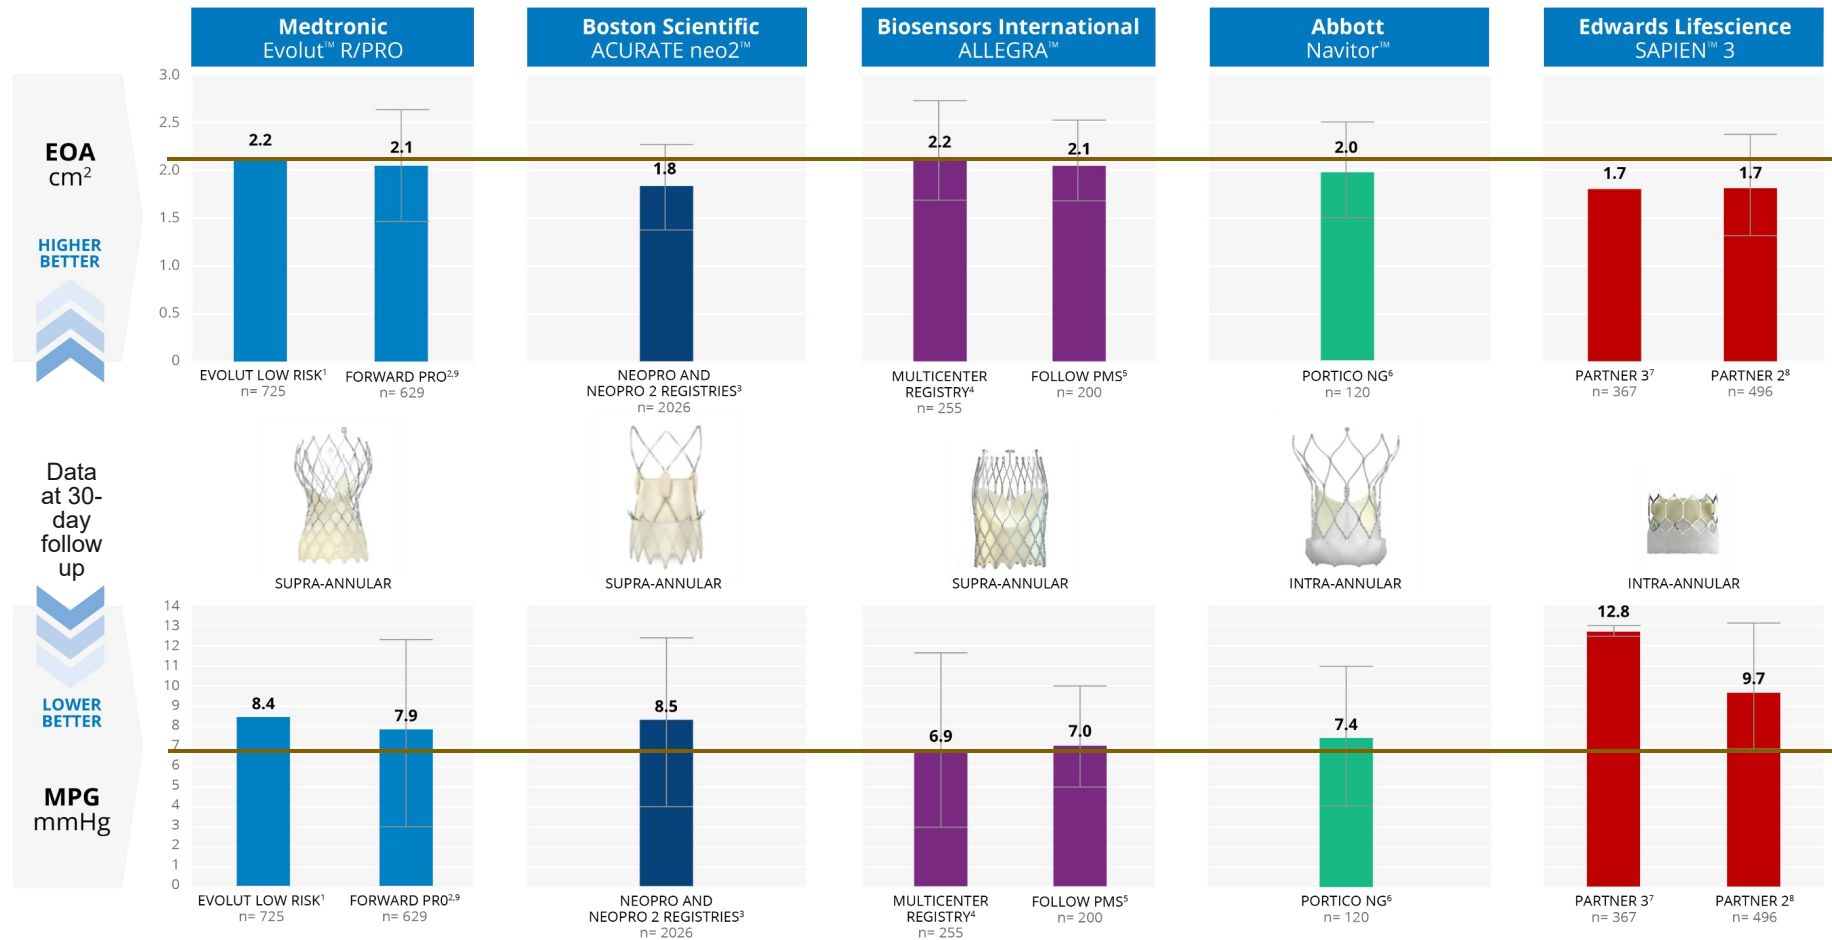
Medtronic
Evolut™ R/PRO

Boston Scientific
ACURATE neo2™

Biosensors International
ALLEGRA™

Abbott
Navitor™

Edwards Lifescience
SAPIEN™ 3

EOA
cm$^2$

HIGHER
BETTER

3.0
2.5
2.0
1.5
1.0
0.5
0

2.2
2.1
1.8
2.2
2.1
2.0
1.7
1.7

EVOLUT LOW RISK$^1$
n= 725

FORWARD PRO$^{2,9}$
n= 629

NEOPRO AND
NEOPRO 2 REGISTRIES$^3$
n= 2026

MULTICENTER
REGISTRY$^4$
n= 255

FOLLOW PMS$^5$
n= 200

PORTICO NG$^6$
n= 120

PARTNER 3$^7$
n= 367

PARTNER 2$^8$
n= 496

Data at 30-day follow up

SUPRA-ANNULAR
SUPRA-ANNULAR
SUPRA-ANNULAR
INTRA-ANNULAR
INTRA-ANNULAR

LOWER
BETTER

MPG
mmHg

14
13
12
11
10
9
8
7
6
5
4
3
2
1
0

8.4
7.9
8.5
6.9
7.0
7.4
12.8
9.7

EVOLUT LOW RISK$^1$
n= 725

FORWARD PRO$^{2,9}$
n= 629

NEOPRO AND
NEOPRO 2 REGISTRIES$^3$
n= 2026

MULTICENTER
REGISTRY$^4$
n= 255

FOLLOW PMS$^5$
n= 200

PORTICO NG$^6$
n= 120

PARTNER 3$^7$
n= 367

PARTNER 2$^8$
n= 496